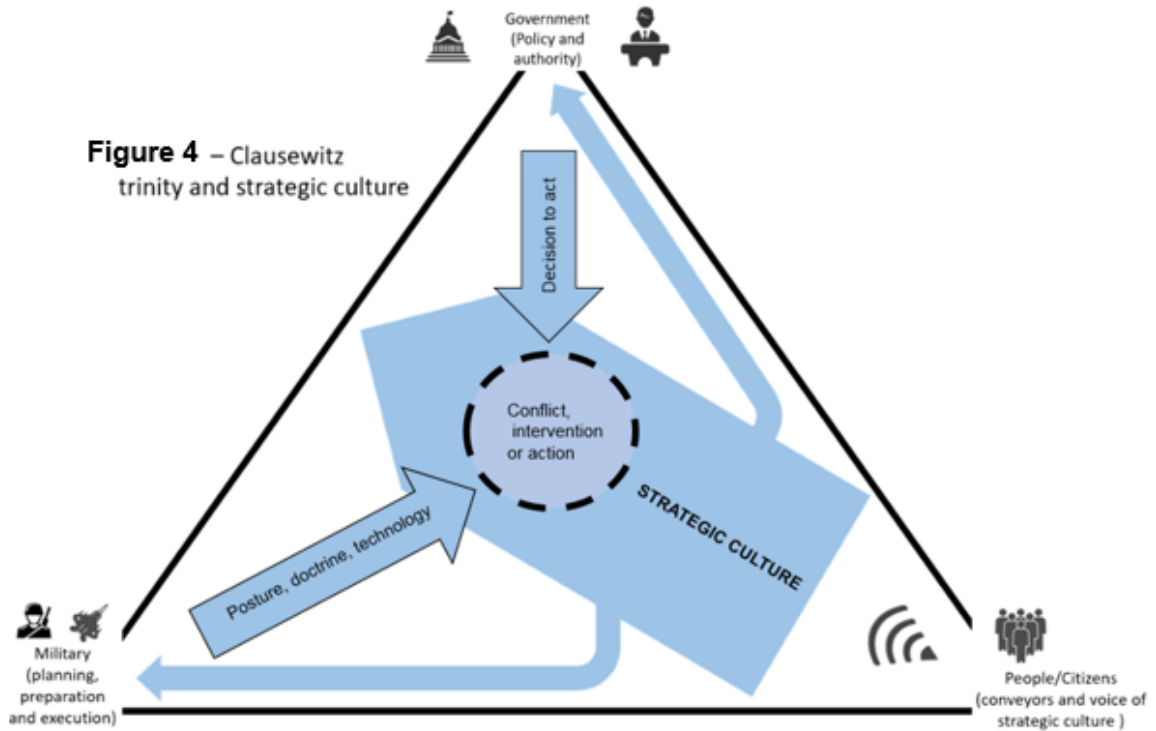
Government (Policy and authority)

Figure 4 – Clausewitz trinity and strategic culture

Decision to act

Conflict, intervention or action

STRATEGIC CULTURE

Posture, doctrine, technology

Military (planning, preparation and execution)

People/Citizens (conveyors and voice of strategic culture )